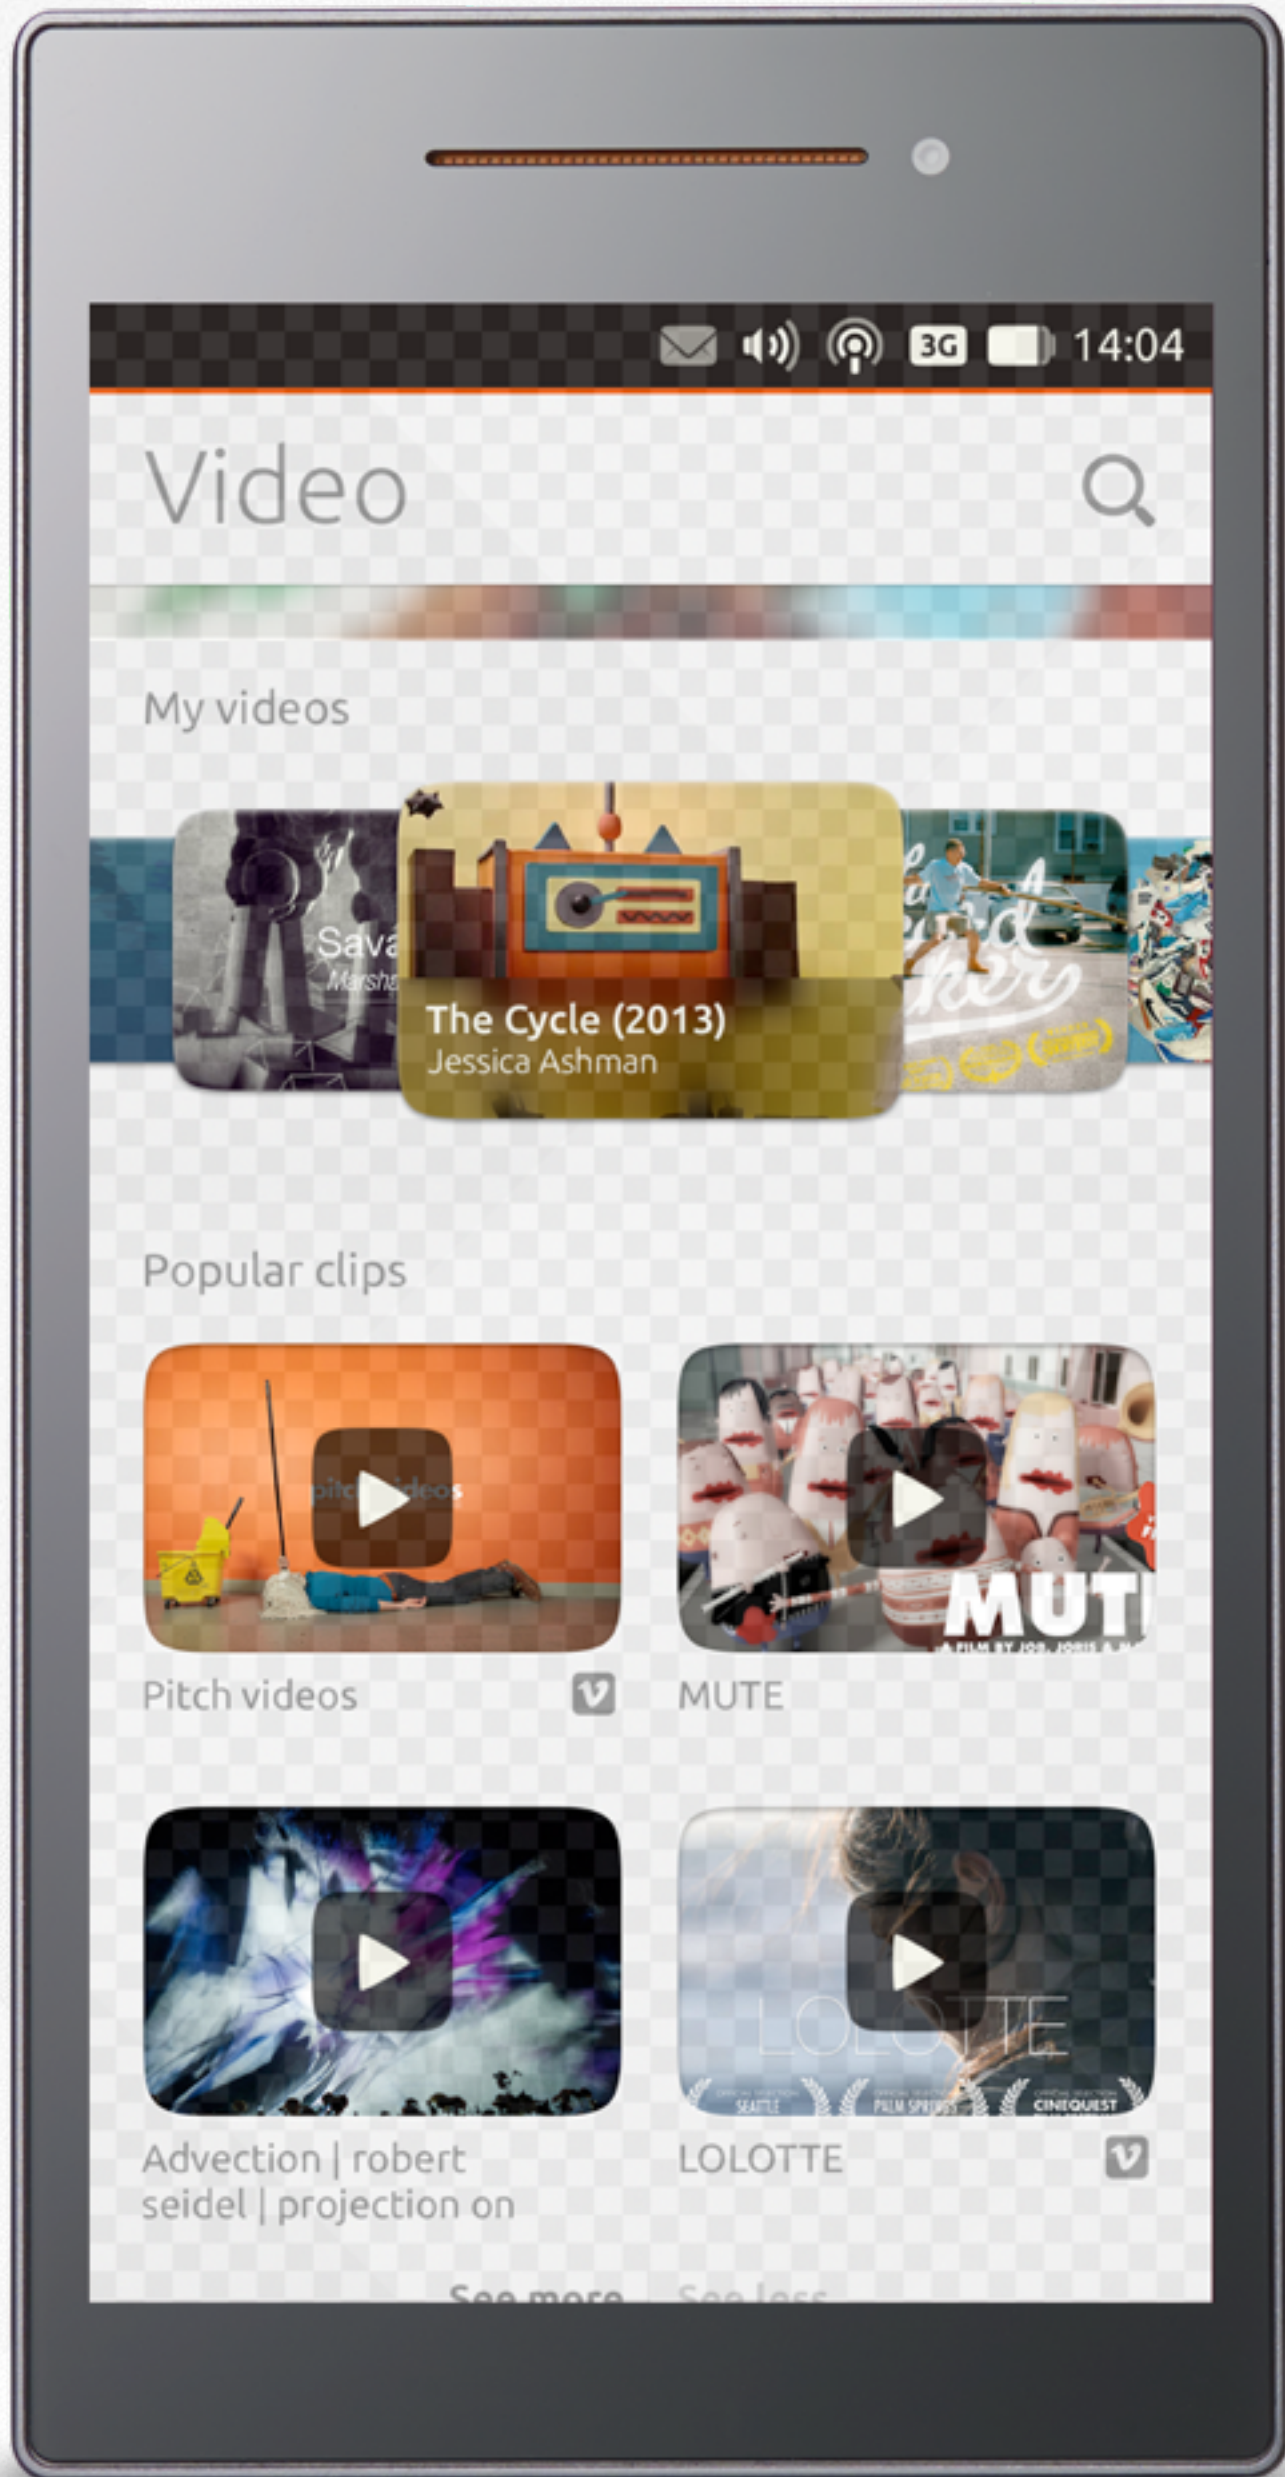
3G 14:04

Video

My videos

Sava
Marsh

The Cycle (2013)
Jessica Ashman

Popular clips

pitch videos

Pitch videos

MUT
A FILM BY JOB, JORIS & M

MUTE

Advection | robert seidel | projection on

LOLOTTE
SEATTLE
FILM SPRINGS
CINEQUEST

LOLOTTE

See more See less